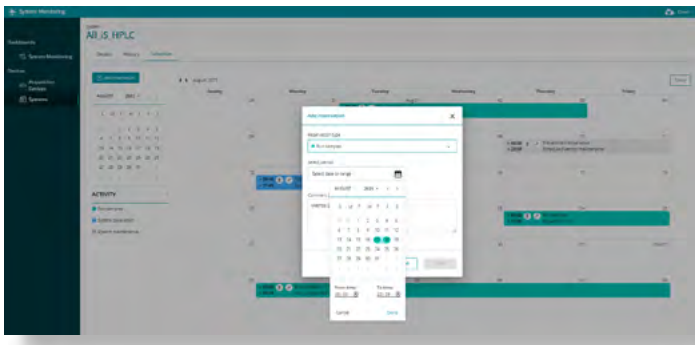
System Monitoring

Dashboards
System Monitoring
Devices
Acquisition Devices
Systems

System
AR / S_HPLC
Details History Schedule

Add reservation
August 2017
Sunday Monday Tuesday Wednesday Thursday Friday

ACTIVITY
No service
System Operation
System maintenance

Add reservation
Reservation type
No company
Select period
Select date or range
AUGUST 2020
S M T W T F S
1 2 3 4 5
6 7 8 9 10 11 12
13 14 15 16 17 18 19
20 21 22 23 24 25 26
27 28 29 30 31
From time
To time
Cancel Done